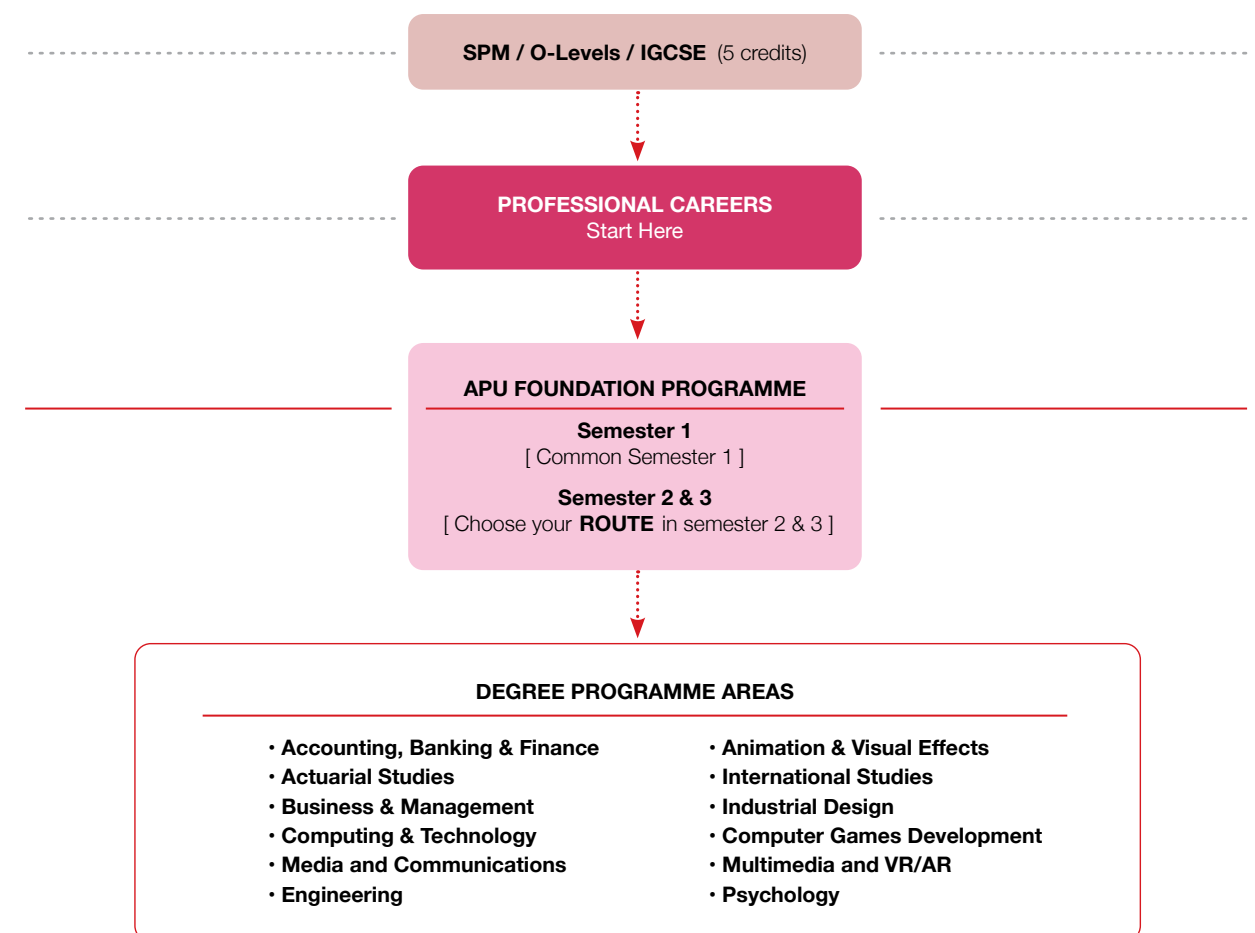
SPM / O-Levels / IGCSE (5 credits)

PROFESSIONAL CAREERS
Start Here

APU FOUNDATION PROGRAMME

Semester 1
[ Common Semester 1 ]

Semester 2 & 3
[ Choose your ROUTE in semester 2 & 3 ]

DEGREE PROGRAMME AREAS

• Accounting, Banking & Finance
• Actuarial Studies
• Business & Management
• Computing & Technology
• Media and Communications
• Engineering

• Animation & Visual Effects
• International Studies
• Industrial Design
• Computer Games Development
• Multimedia and VR/AR
• Psychology